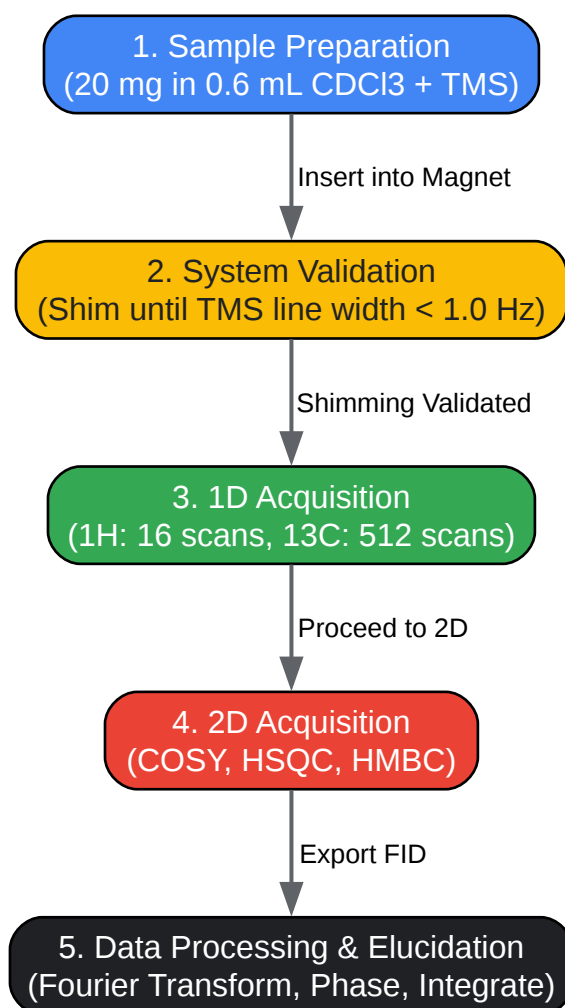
1. Sample Preparation
(20 mg in 0.6 mL CDCl3 + TMS)

Insert into Magnet

2. System Validation
(Shim until TMS line width < 1.0 Hz)

Shimming Validated

3. 1D Acquisition
(1H: 16 scans, 13C: 512 scans)

Proceed to 2D

4. 2D Acquisition
(COSY, HSQC, HMBC)

Export FID

5. Data Processing & Elucidation
(Fourier Transform, Phase, Integrate)